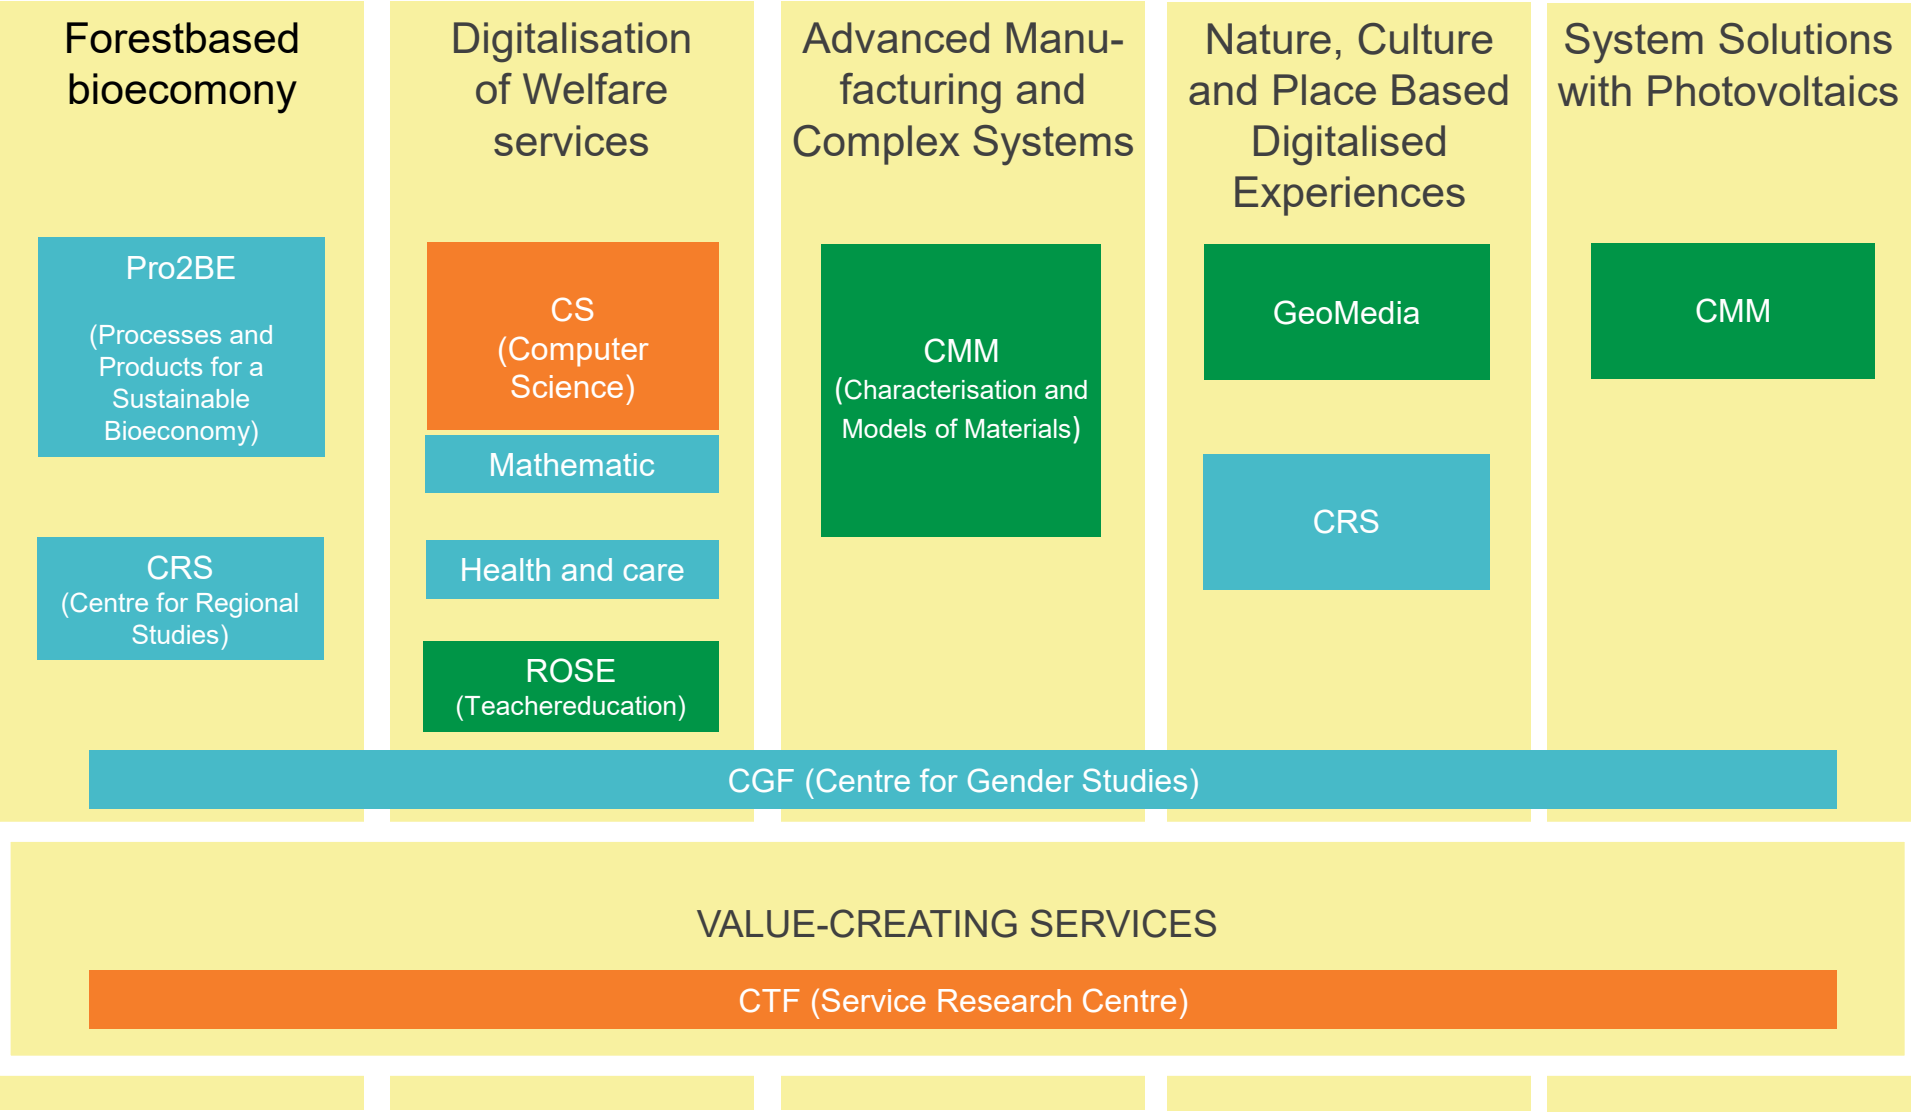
Forestbased biocomony

Pro2BE

(Processes and Products for a Sustainable Bioeconomy)

CRS
(Centre for Regional Studies)

Digitalisation of Welfare services

CS
(Computer Science)

Mathematic

Health and care

ROSE
(Teachereducation)

Advanced Manufacturing and Complex Systems

CMM
(Characterisation and Models of Materials)

Nature, Culture and Place Based Digitalised Experiences

GeoMedia

CRS

System Solutions with Photovoltaics

CMM

CGF (Centre for Gender Studies)

VALUE-CREATING SERVICES

CTF (Service Research Centre)